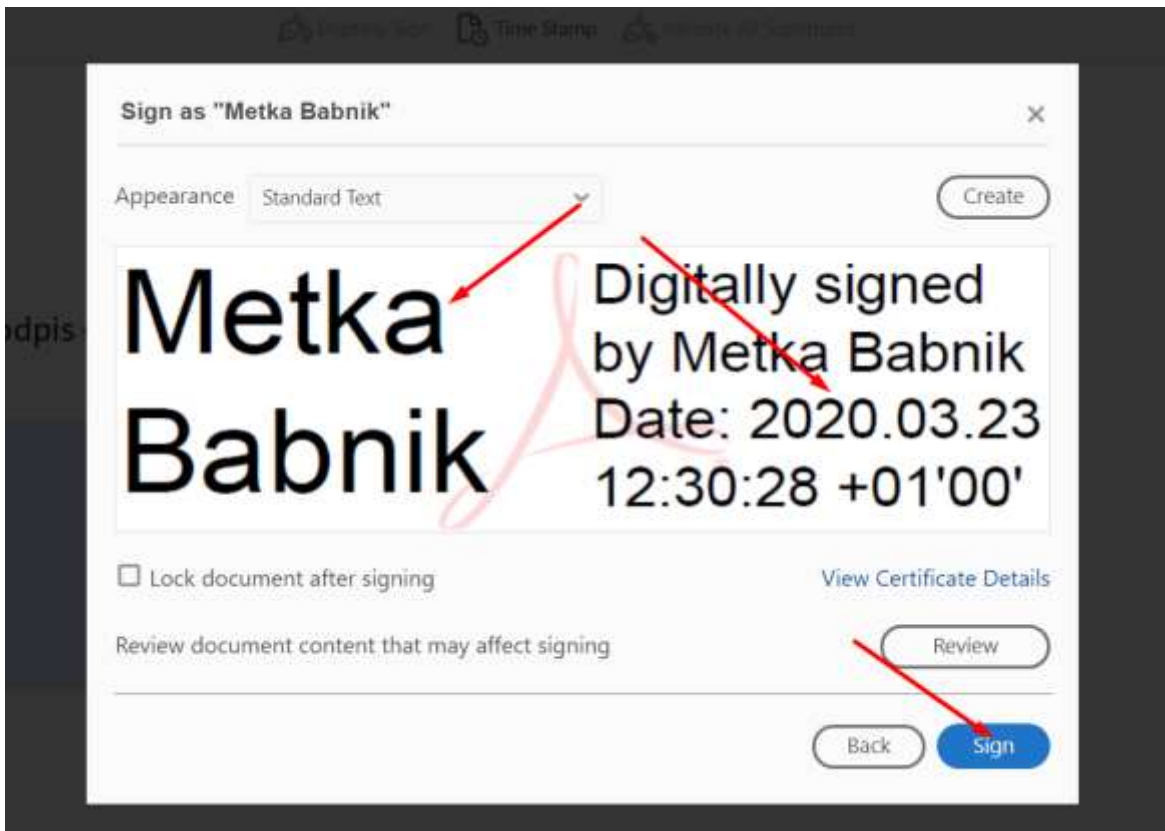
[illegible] Time Stamp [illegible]

Sign as "Metka Babnik"

×

Appearance Standard Text

Create

Metka Babnik

Digitally signed by Metka Babnik Date: 2020.03.23 12:30:28 +01'00'

odpis

Lock document after signing

View Certificate Details

Review document content that may affect signing

Review

Back

Sign